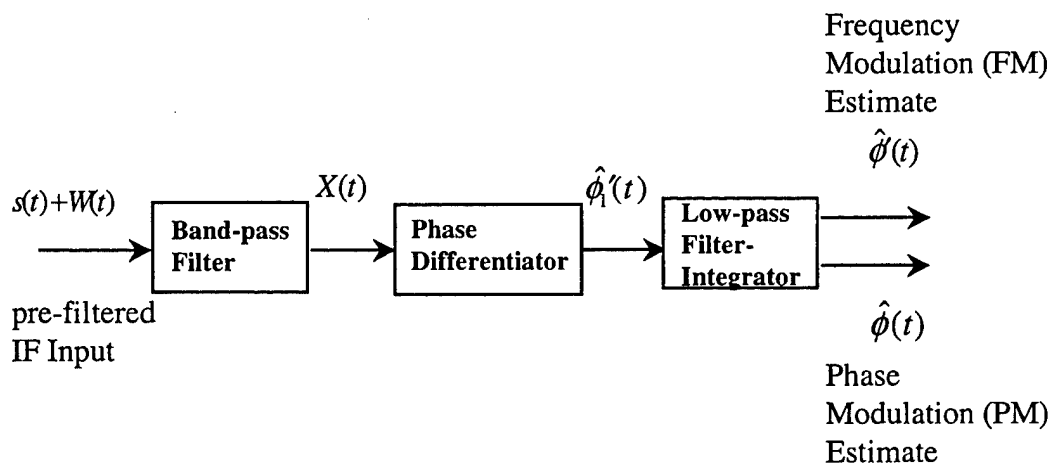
Frequency Modulation (FM) Estimate

$\hat{\phi}'(t)$

$s(t)+W(t)$

Band-pass Filter

$X(t)$

Phase Differentiator

$\hat{\phi}_1'(t)$

Low-pass Filter-Integrator

pre-filtered IF Input

$\hat{\phi}(t)$

Phase Modulation (PM) Estimate